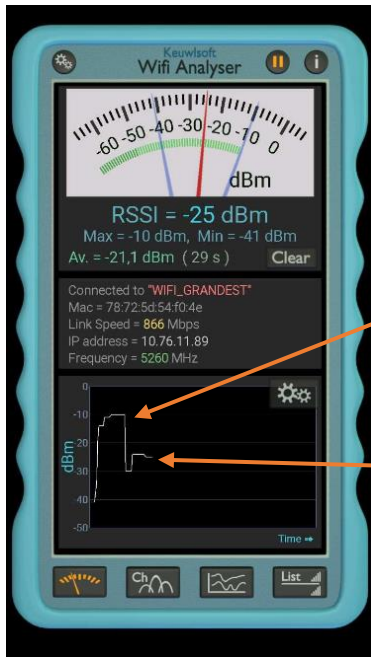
Keuwlsoft
Wifi Analyser

-60 -50 -40 -30 -20 -10 0
dBm

RSSI = -25 dBm
Max = -10 dBm, Min = -41 dBm
Av. = -21,1 dBm ( 29 s ) Clear

Connected to "WIFI_GRANDEST"
Mac = 78:72:5d:54:f0:4e
Link Speed = 866 Mbps
IP address = 10.76.11.89
Frequency = 5260 MHz

0
-10
-20
-30
-40
-50
dBm
Time

Ch
List